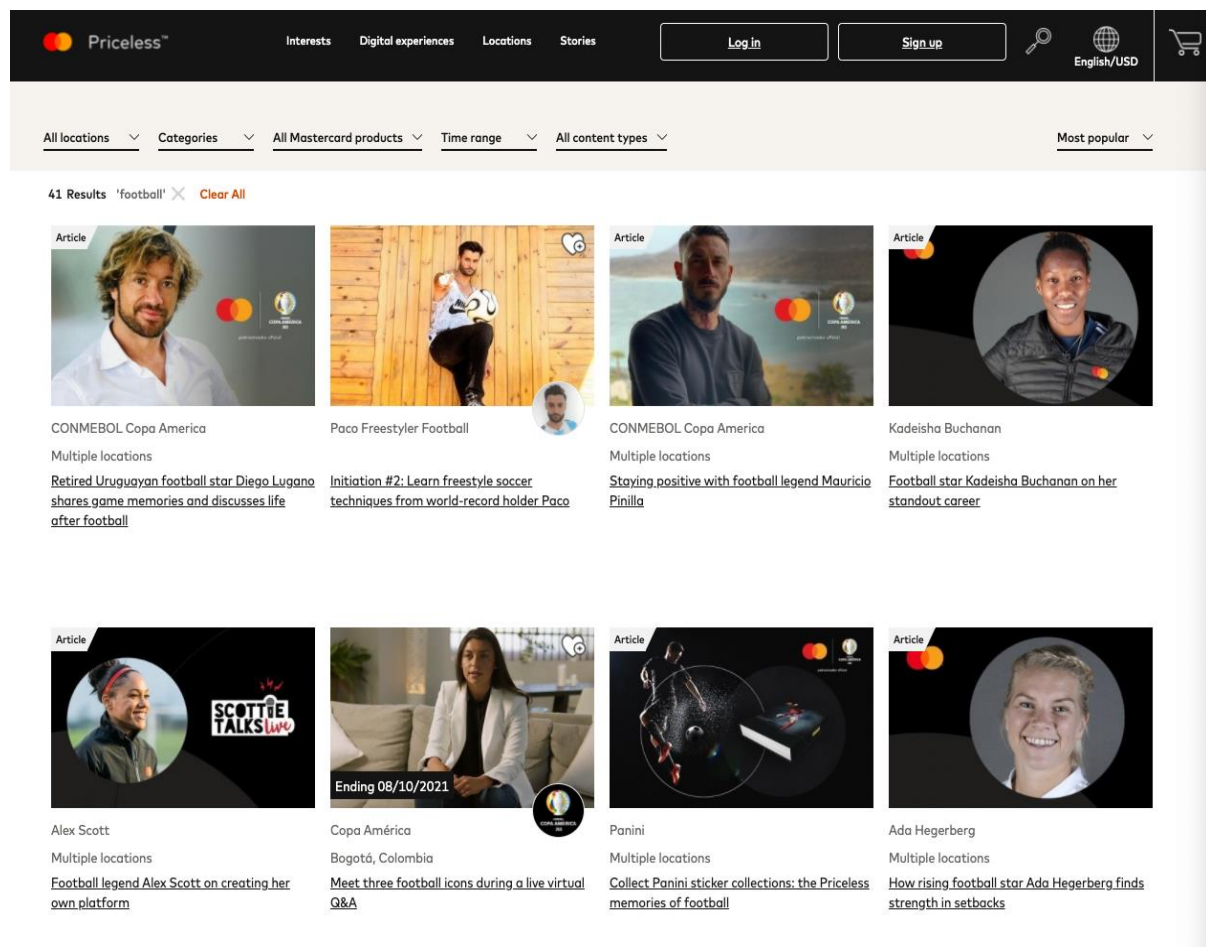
Priceless™

Interests Digital experiences Locations Stories

Log in

Sign up

English/USD

All locations Categories All Mastercard products Time range All content types

Most popular

41 Results 'football' Clear All

Article

CONMEBOL Copa America

Multiple locations

Retired Uruguayan football star Diego Lugano shares game memories and discusses life after football

Paco Freestyler Football

Initiation #2: Learn freestyle soccer techniques from world-record holder Paco

Article

CONMEBOL Copa America

Multiple locations

Staying positive with football legend Mauricio Pinilla

Article

Kadeisha Buchanan

Multiple locations

Football star Kadeisha Buchanan on her standout career

Article

SCOTTIE TALKS live

Alex Scott

Multiple locations

Football legend Alex Scott on creating her own platform

Ending 08/10/2021

Copa América

Bogotá, Colombia

Meet three football icons during a live virtual Q&A

Article

Panini

Multiple locations

Collect Panini sticker collections: the Priceless memories of football

Article

Ada Hegerberg

Multiple locations

How rising football star Ada Hegerberg finds strength in setbacks